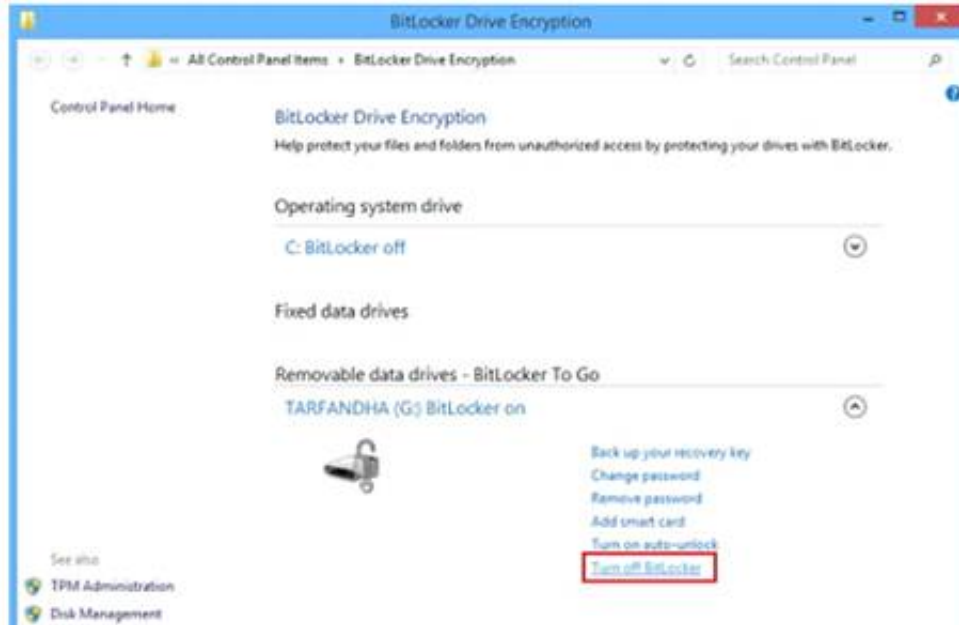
BitLocker Drive Encryption

« All Control Panel Items › BitLocker Drive Encryption

Search Control Panel

Control Panel Home

BitLocker Drive Encryption

Help protect your files and folders from unauthorized access by protecting your drives with BitLocker.

Operating system drive

C: BitLocker off

Fixed data drives

Removable data drives - BitLocker To Go

TARFANDHA (G:) BitLocker on

Back up your recovery key
Change password
Remove password
Add smart card
Turn on auto-unlock
Turn off BitLocker

See also

TPM Administration

Disk Management